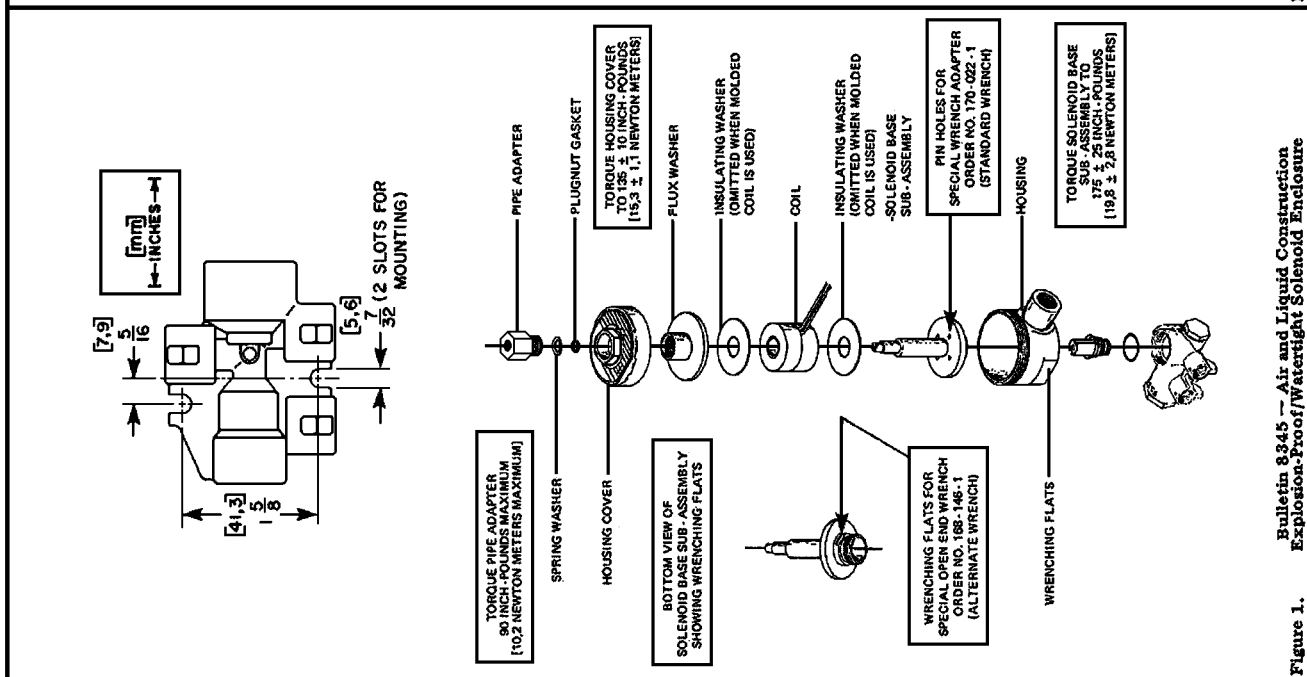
[mm]
←INCHES→

[7,9]
$\frac{5}{16}$

[5,6]
$\frac{7}{32}$ (2 SLOTS FOR MOUNTING)

[41,3]
$1\frac{5}{8}$

PIPE ADAPTER

PLUGNUT GASKET

TORQUE HOUSING COVER TO 135 ± 10 INCH - POUNDS [15,3 ± 1,1 NEWTON METERS]

FLUX WASHER

INSULATING WASHER (OMITTED WHEN MOLDED COIL IS USED)

COIL

INSULATING WASHER (OMITTED WHEN MOLDED COIL IS USED)

SOLENOID BASE SUB - ASSEMBLY

PIN HOLES FOR SPECIAL WRENCH ADAPTER ORDER NO. 170 - 022 - 1 (STANDARD WRENCH)

HOUSING

TORQUE SOLENOID BASE SUB - ASSEMBLY TO 175 ± 25 INCH - POUNDS [19,8 ± 2,8 NEWTON METERS]

TORQUE PIPE ADAPTER 90 INCH - POUNDS MAXIMUM [10,2 NEWTON METERS MAXIMUM]

SPRING WASHER

HOUSING COVER

BOTTOM VIEW OF SOLENOID BASE SUB - ASSEMBLY SHOWING WRENCHING FLATS

WRENCHING FLATS FOR SPECIAL OPEN END WRENCH ORDER NO. 168 - 146 - 1 (ALTERNATE WRENCH)

WRENCHING FLATS

Figure 1. Bulletin 8345 — Air and Liquid Construction Explosion-Proof/Watertight Solenoid Enclosure